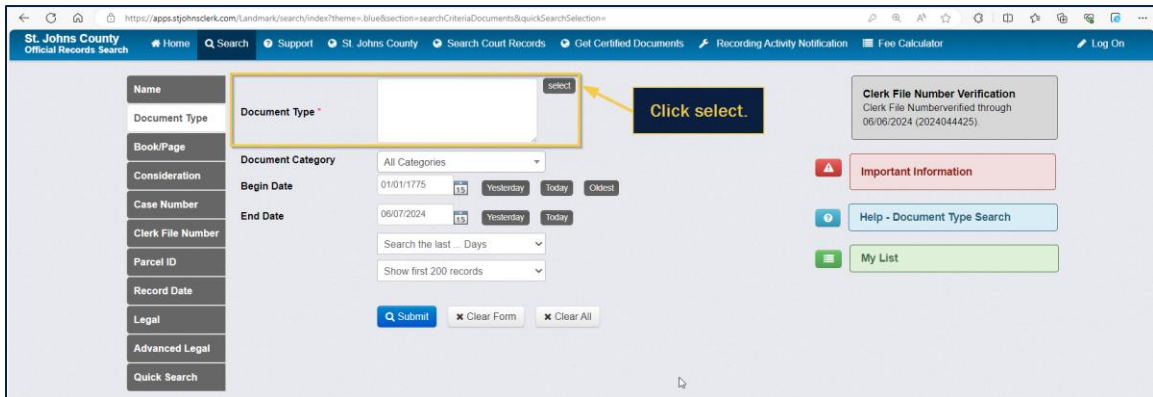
https://apps.stjohnsclerk.com/Landmark/search/index?theme=.blue&section=searchCriteriaDocuments&quickSearchSelection=

St. Johns County
Official Records Search

Home
Search
Support
St. Johns County
Search Court Records
Get Certified Documents
Recording Activity Notification
Fee Calculator
Log On

Name
Document Type
Book/Page
Consideration
Case Number
Clerk File Number
Parcel ID
Record Date
Legal
Advanced Legal
Quick Search

Document Type *
select
Click select.

Document Category
All Categories
Begin Date
01/01/1775
15
Yesterday
Today
Oldest
End Date
06/07/2024
15
Yesterday
Today
Search the last ... Days
Show first 200 records

Submit
Clear Form
Clear All

Clerk File Number Verification
Clerk File Numberverified through 06/06/2024 (2024044425).

Important Information

Help - Document Type Search

My List